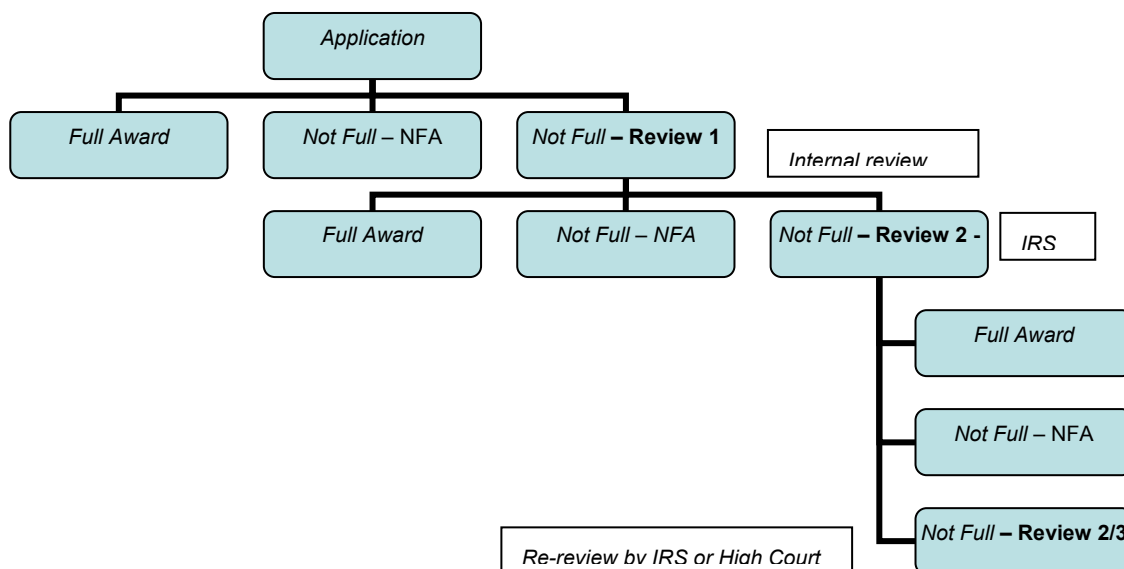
Application

Full Award

Not Full – NFA

Not Full – Review 1

Internal review

Full Award

Not Full – NFA

Not Full – Review 2 -

IRS

Full Award

Not Full – NFA

Not Full – Review 2/3

Re-review by IRS or High Court